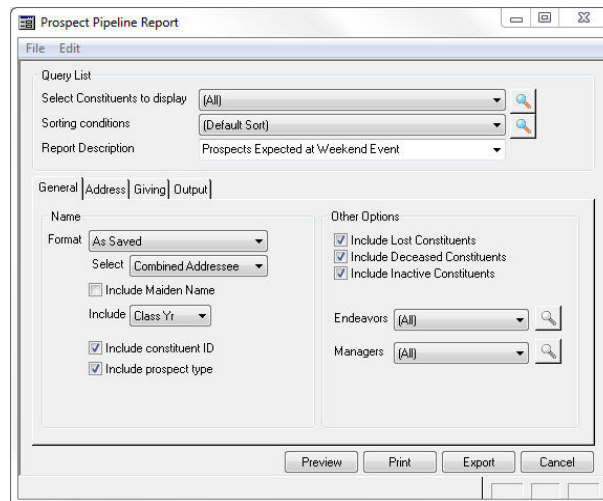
Prospect Pipeline Report

File Edit

Query List

Select Constituents to display (All)

Sorting conditions (Default Sort)

Report Description Prospects Expected at Weekend Event

General | Address | Giving | Output

Name

Format As Saved

Select Combined Addressee

Include Maiden Name

Include Class Yr

Include constituent ID

Include prospect type

Other Options

Include Lost Constituents

Include Deceased Constituents

Include Inactive Constituents

Endeavors (All)

Managers (All)

Preview Print Export Cancel